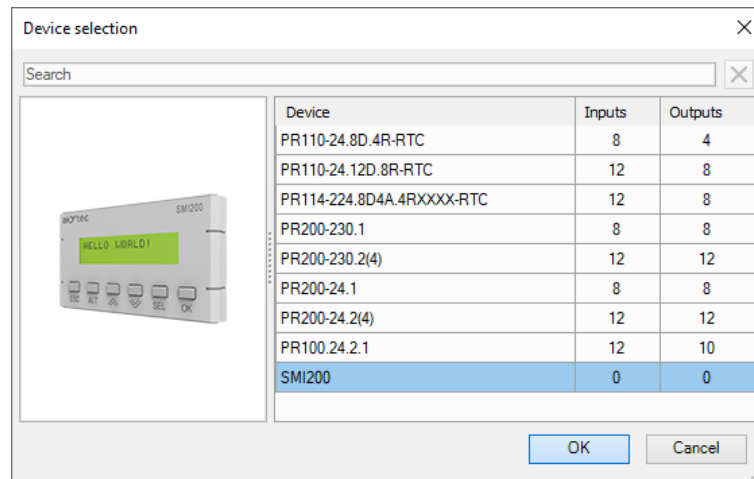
Device selection

Search

akYtec SMI200

HELLO WORLD!

ESC ALT SEL OK

| Device | Inputs | Outputs |
|---|---|---|
| PR110-24.8D.4R-RTC | 8 | 4 |
| PR110-24.12D.8R-RTC | 12 | 8 |
| PR114-224.8D4A.4RXXXX-RTC | 12 | 8 |
| PR200-230.1 | 8 | 8 |
| PR200-230.2(4) | 12 | 12 |
| PR200-24.1 | 8 | 8 |
| PR200-24.2(4) | 12 | 12 |
| PR100.24.2.1 | 12 | 10 |
| SMI200 | 0 | 0 |

OK Cancel